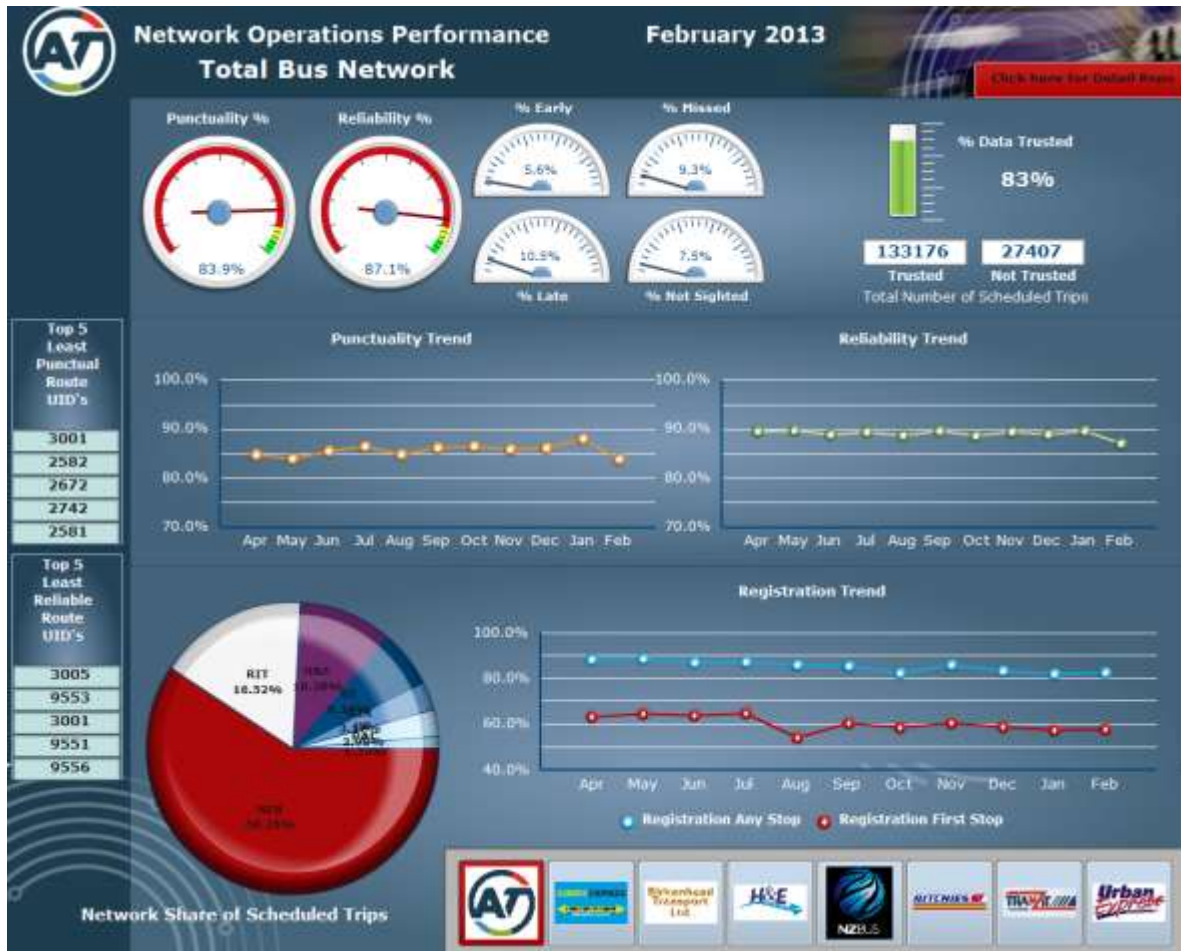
AT

Network Operations Performance
Total Bus Network

February 2013

Click here for Detail Repo

Punctuality %
83.9%

Reliability %
87.1%

% Early
5.6%

% Missed
9.3%

10.5%
% Late

7.5%
% Not Sighted

% Data Trusted
83%

133176
Trusted

27407
Not Trusted

Total Number of Scheduled Trips

Top 5 Least Punctual Route UID's

| 3001 |
|---|
| 2582 |
| 2672 |
| 2742 |
| 2581 |

Punctuality Trend

100.0%
90.0%
80.0%
70.0%
Apr May Jun Jul Aug Sep Oct Nov Dec Jan Feb

Reliability Trend

100.0%
90.0%
80.0%
70.0%
Apr May Jun Jul Aug Sep Oct Nov Dec Jan Feb

Top 5 Least Reliable Route UID's

| 3005 |
|---|
| 9553 |
| 3001 |
| 9551 |
| 9556 |

RIT
18.52%

H&E
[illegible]

NZB
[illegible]

Registration Trend

100.0%
80.0%
60.0%
40.0%
Apr May Jun Jul Aug Sep Oct Nov Dec Jan Feb

Registration Any Stop
Registration First Stop

Network Share of Scheduled Trips

AT
Birkenhead Transport Ltd
H&E
NZBUS
RITCHIES
Urban Express